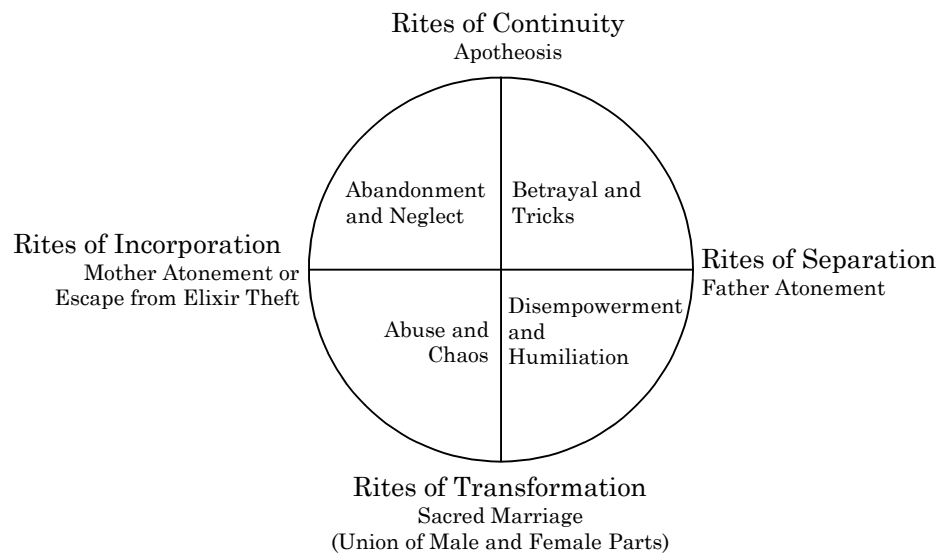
Rites of Continuity
Apotheosis

Abandonment and Neglect

Betrayal and Tricks

Rites of Incorporation
Mother Atonement or Escape from Elixir Theft

Rites of Separation
Father Atonement

Abuse and Chaos

Disempowerment and Humiliation

Rites of Transformation
Sacred Marriage
(Union of Male and Female Parts)